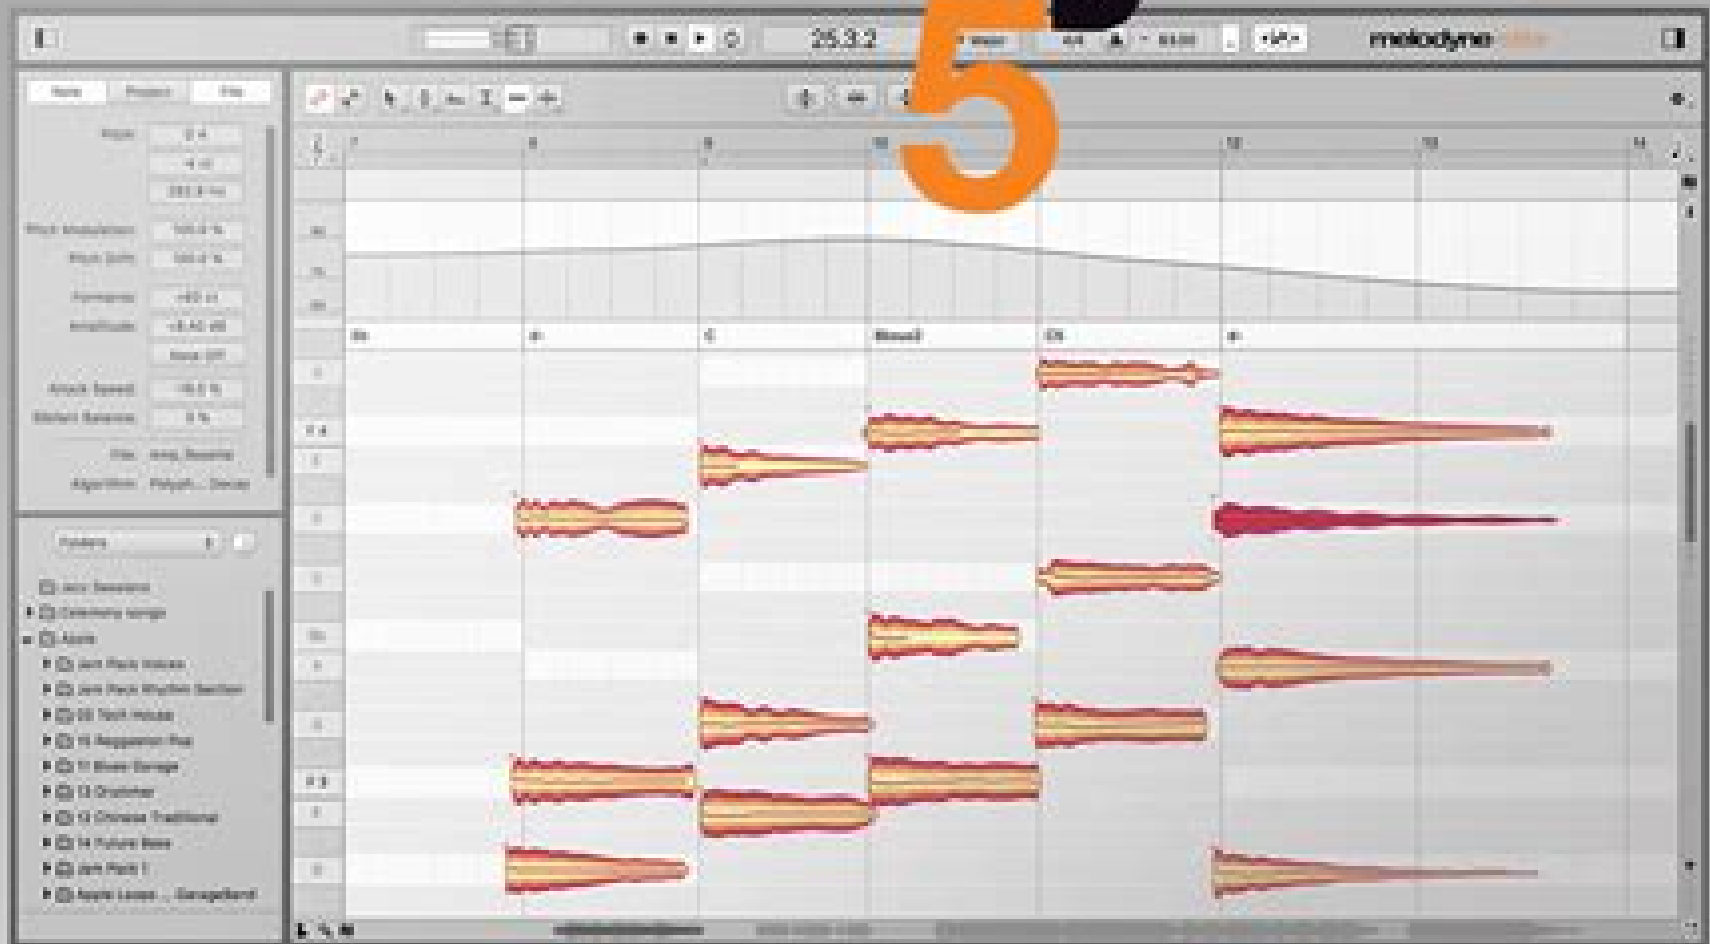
5

25.3.2

melodyne

Note

Project

File

Pitch

Pitch Modulation

Pitch Drift

Formant

Amplitude

Attack Speed

Sibilant Balance

File

Algorithm

Folders

Jazz Sessions

Apple

7

8

9

10

12

13

14

C

F

G

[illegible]